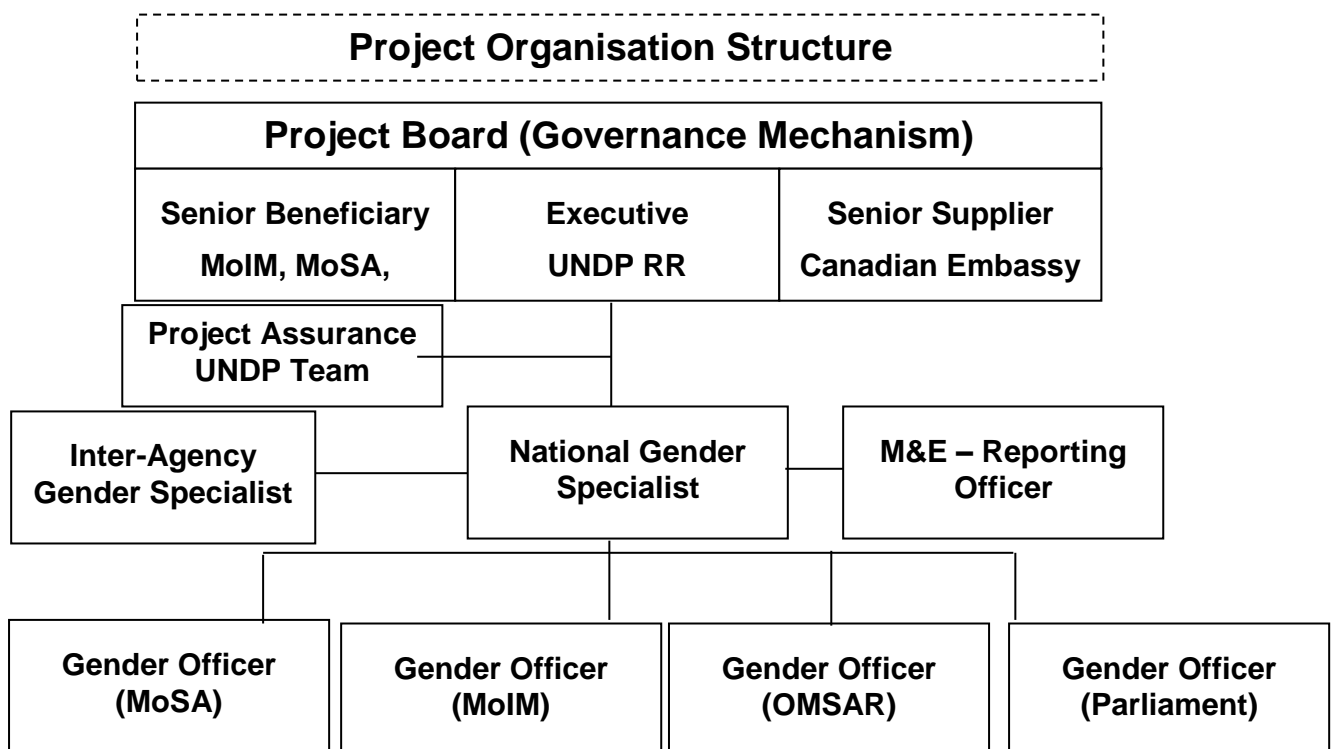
Project Organisation Structure

Project Board (Governance Mechanism)

| Senior Beneficiary MoIM, MoSA, | Executive UNDP RR | Senior Supplier Canadian Embassy |
|---|---|---|

Project Assurance UNDP Team

Inter-Agency Gender Specialist

National Gender Specialist

M&E – Reporting Officer

Gender Officer (MoSA)

Gender Officer (MoIM)

Gender Officer (OMSAR)

Gender Officer (Parliament)